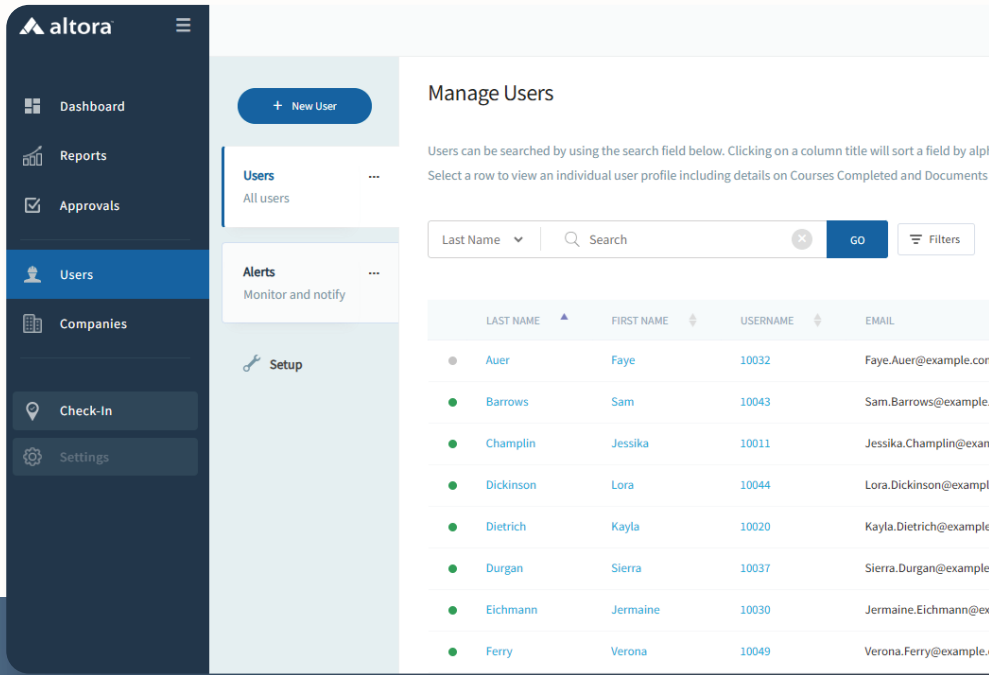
altora

Dashboard
Reports
Approvals
Users
Companies
Check-In
Settings

+ New User

Users ...
All users

Alerts ...
Monitor and notify

Setup

Manage Users

Users can be searched by using the search field below. Clicking on a column title will sort a field by alpl
Select a row to view an individual user profile including details on Courses Completed and Documents

Last Name | Search | GO | Filters

| | LAST NAME | FIRST NAME | USERNAME | EMAIL |
|---|---|---|---|---|
| | Auer | Faye | 10032 | Faye.Auer@example.co |
| | Barrows | Sam | 10043 | Sam.Barrows@example. |
| | Champlin | Jessika | 10011 | Jessika.Champlin@exan |
| | Dickinson | Lora | 10044 | Lora.Dickinson@exampl |
| | Dietrich | Kayla | 10020 | Kayla.Dietrich@example |
| | Durgan | Sierra | 10037 | Sierra.Durgan@example |
| | Eichmann | Jermaine | 10030 | Jermaine.Eichmann@ex |
| | Ferry | Verona | 10049 | Verona.Ferry@example. |